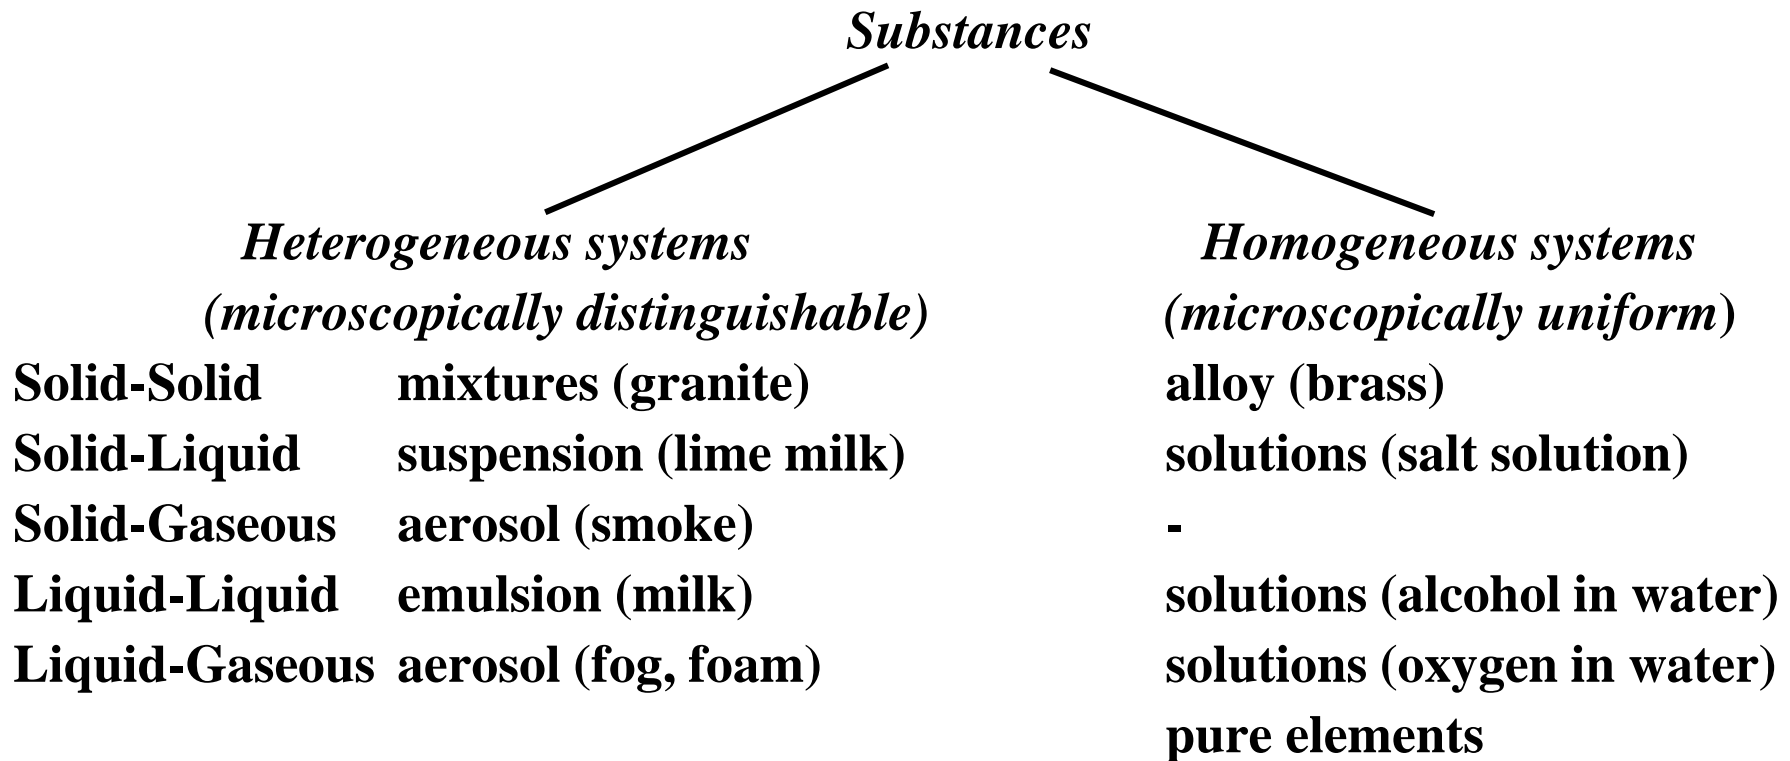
Substances

| | Heterogeneous systems (microscopically distinguishable) | Homogeneous systems (microscopically uniform) |
|---|---|---|
| Solid-Solid | mixtures (granite) | alloy (brass) |
| Solid-Liquid | suspension (lime milk) | solutions (salt solution) |
| Solid-Gaseous | aerosol (smoke) | - |
| Liquid-Liquid | emulsion (milk) | solutions (alcohol in water) |
| Liquid-Gaseous | aerosol (fog, foam) | solutions (oxygen in water) |
| | | pure elements |